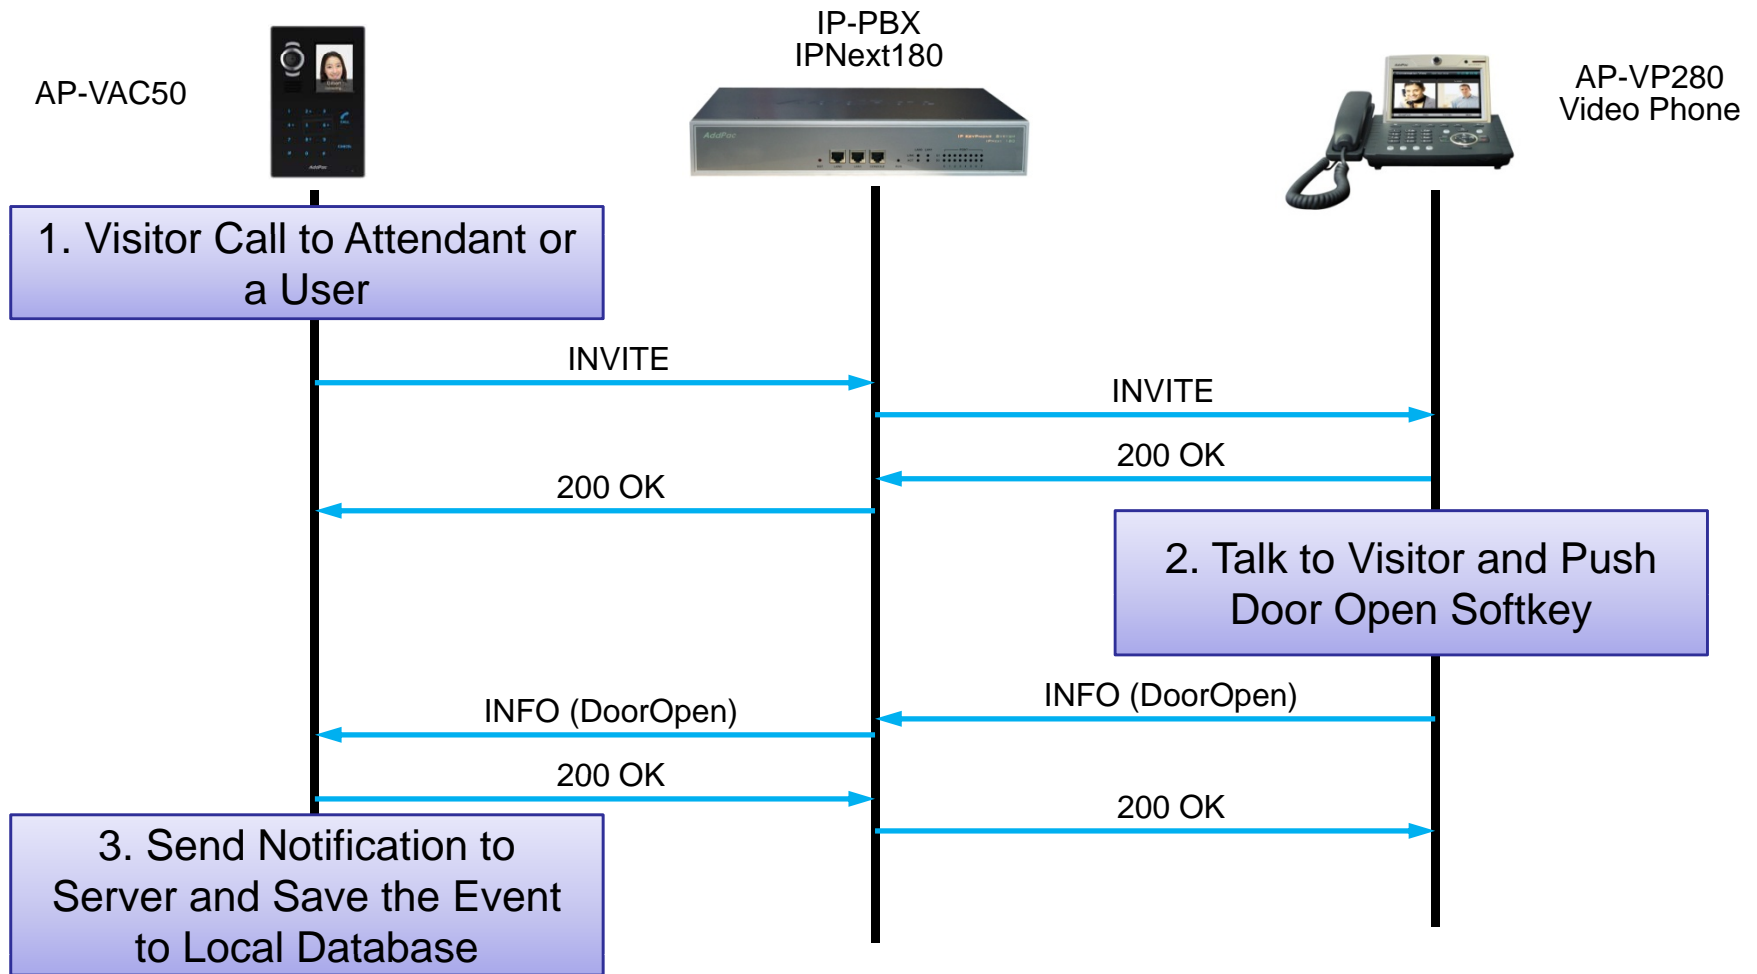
AP-VAC50

IP-PBX
IPNext180

AP-VP280
Video Phone

1. Visitor Call to Attendant or a User

INVITE

INVITE

200 OK

200 OK

2. Talk to Visitor and Push Door Open Softkey

INFO (DoorOpen)

INFO (DoorOpen)

200 OK

200 OK

3. Send Notification to Server and Save the Event to Local Database